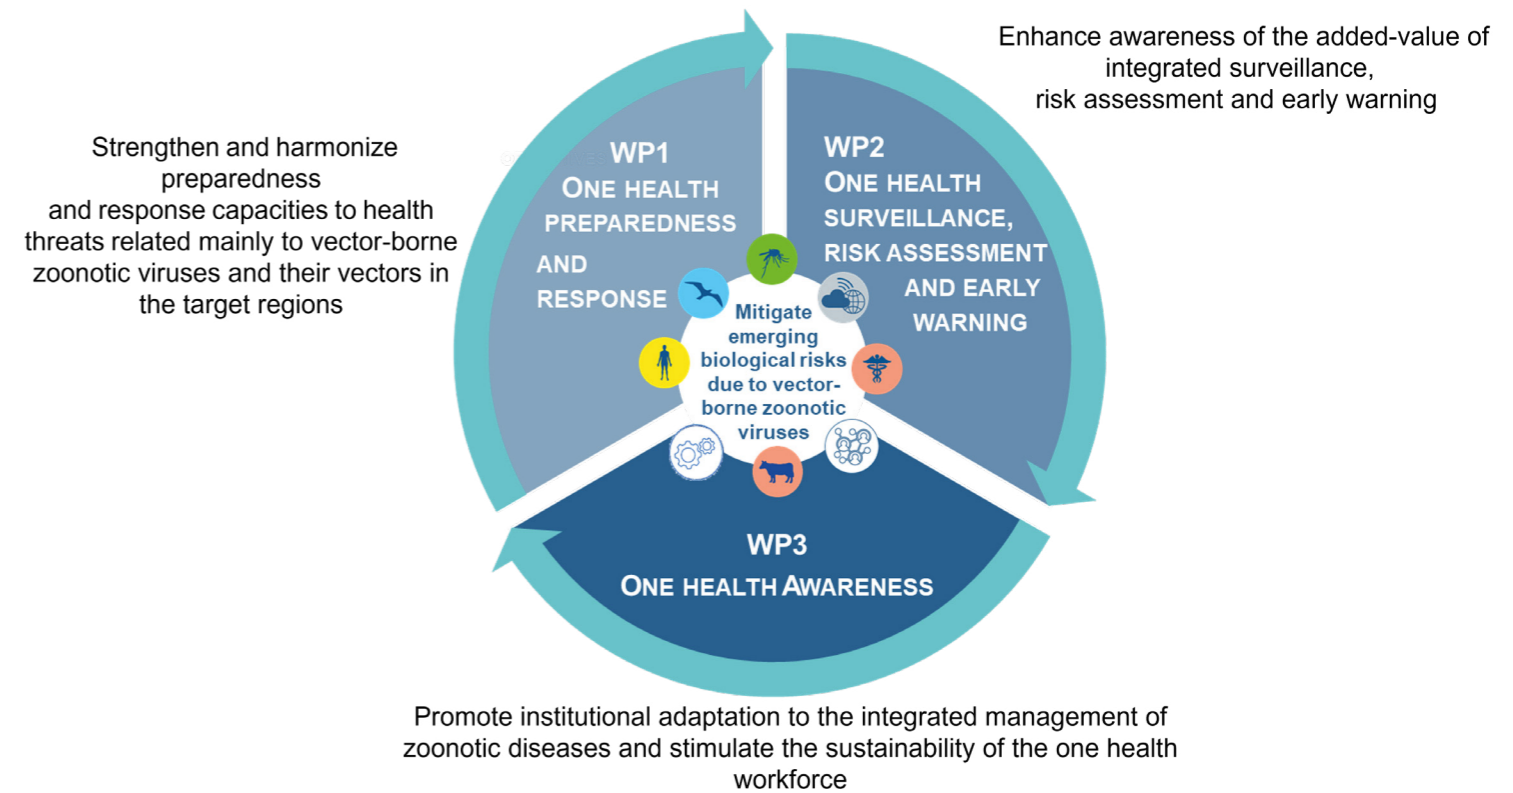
Strengthen and harmonize preparedness and response capacities to health threats related mainly to vector-borne zoonotic viruses and their vectors in the target regions

WP1
ONE HEALTH PREPAREDNESS AND RESPONSE

Enhance awareness of the added-value of integrated surveillance, risk assessment and early warning

WP2
ONE HEALTH SURVEILLANCE, RISK ASSESSMENT AND EARLY WARNING

Mitigate emerging biological risks due to vector-borne zoonotic viruses

WP3
ONE HEALTH AWARENESS

Promote institutional adaptation to the integrated management of zoonotic diseases and stimulate the sustainability of the one health workforce